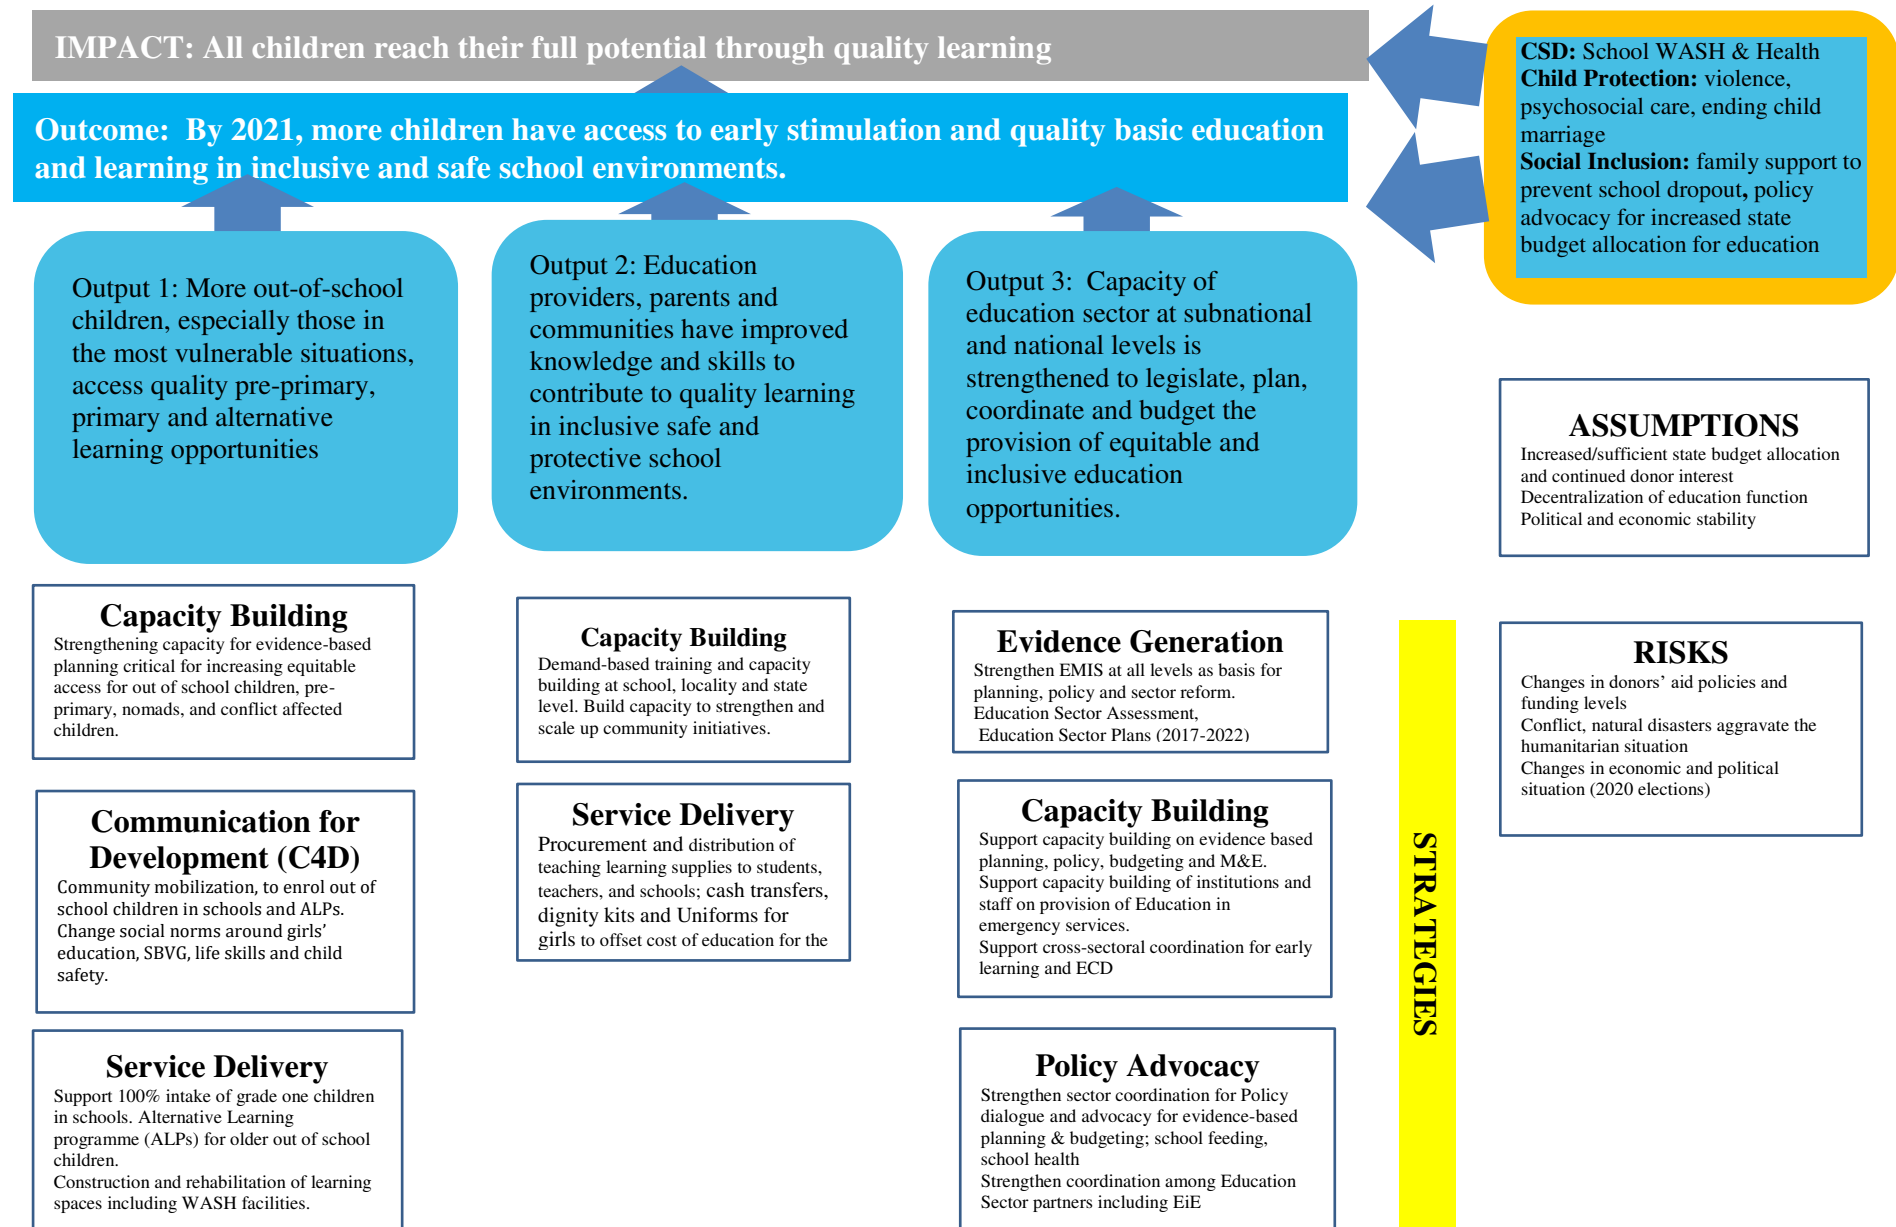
IMPACT: All children reach their full potential through quality learning

Outcome: By 2021, more children have access to early stimulation and quality basic education and learning in inclusive and safe school environments.

**CSD:** School WASH & Health
**Child Protection:** violence, psychosocial care, ending child marriage
**Social Inclusion:** family support to prevent school dropout, policy advocacy for increased state budget allocation for education

Output 1: More out-of-school children, especially those in the most vulnerable situations, access quality pre-primary, primary and alternative learning opportunities

Output 2: Education providers, parents and communities have improved knowledge and skills to contribute to quality learning in inclusive safe and protective school environments.

Output 3: Capacity of education sector at subnational and national levels is strengthened to legislate, plan, coordinate and budget the provision of equitable and inclusive education opportunities.

ASSUMPTIONS
Increased/sufficient state budget allocation and continued donor interest
Decentralization of education function
Political and economic stability

Capacity Building
Strengthening capacity for evidence-based planning critical for increasing equitable access for out of school children, pre-primary, nomads, and conflict affected children.

Communication for Development (C4D)
Community mobilization, to enrol out of school children in schools and ALPs.
Change social norms around girls' education, SBVG, life skills and child safety.

Service Delivery
Support 100% intake of grade one children in schools. Alternative Learning programme (ALPs) for older out of school children.
Construction and rehabilitation of learning spaces including WASH facilities.

Capacity Building
Demand-based training and capacity building at school, locality and state level. Build capacity to strengthen and scale up community initiatives.

Service Delivery
Procurement and distribution of teaching learning supplies to students, teachers, and schools; cash transfers, dignity kits and Uniforms for girls to offset cost of education for the

Evidence Generation
Strengthen EMIS at all levels as basis for planning, policy and sector reform.
Education Sector Assessment,
Education Sector Plans (2017-2022)

Capacity Building
Support capacity building on evidence based planning, policy, budgeting and M&E.
Support capacity building of institutions and staff on provision of Education in emergency services.
Support cross-sectoral coordination for early learning and ECD

Policy Advocacy
Strengthen sector coordination for Policy dialogue and advocacy for evidence-based planning & budgeting; school feeding, school health
Strengthen coordination among Education Sector partners including EiE

STRATEGIES

RISKS
Changes in donors' aid policies and funding levels
Conflict, natural disasters aggravate the humanitarian situation
Changes in economic and political situation (2020 elections)